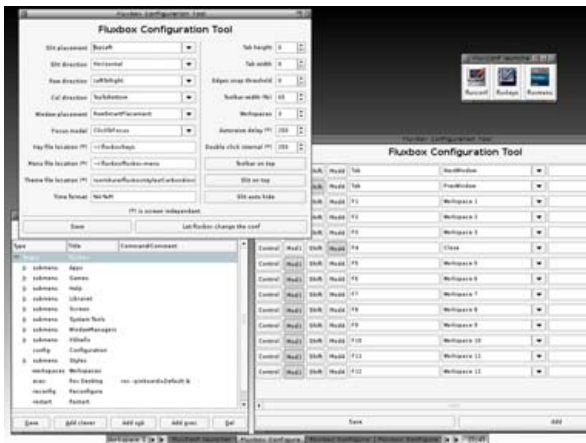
Fluxbox Configuration Tool

Fluxbox Configuration Tool

Slit placement BottomLeft
Slit direction Horizontal
Row direction LeftToRight
Col direction TopToBottom
Window placement RowSmartPlacement
Focus model ClickToFocus
Key file location (*) ~/.fluxbox/keys
Menu file location (*) ~/.fluxbox/fluxbox-menu
Theme file location (*) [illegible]
Time format %H:%M

Tab height 0
Tab width 0
Edges snap threshold 0
Toolbar width (%) 65
Workspaces 12
Autoraise delay (*) 250
Double click interval (*) 250

Toolbar on top
Slit on top
Slit auto hide

(*) is screen independant.

Save
Let fluxbox change the conf

Type Title Command/Comment
begin Fluxbox
submenu Apps
submenu Games
submenu Help
submenu Libraries
submenu Screen
submenu System Tools
submenu WindowManagers
submenu X-Shells
config Configuration
submenu Styles
workspaces Workspaces
exec Rox Desktop rox -pinboard=Default &
reconfig Reconfigure
restart Restart

Save
Add closer
Add sub
Add proc
Del

fluxconf launcher
fluxconf fluxkeys fluxmenu

Fluxbox Configuration Tool

Fluxbox Configuration Tool

| | | | | | |
|---|---|---|---|---|---|
| | Shift | Mod4 | Tab | NextWindow | |
| | Shift | Mod4 | Tab | PrevWindow | |
| | Shift | Mod4 | F1 | Workspace 1 | |
| | Shift | Mod4 | F2 | Workspace 2 | |
| | Shift | Mod4 | F3 | Workspace 3 | |
| Control | Mod1 | Shift | Mod4 | F4 | Close |
| Control | Mod1 | Shift | Mod4 | F5 | Workspace 5 |
| Control | Mod1 | Shift | Mod4 | F6 | Workspace 6 |
| Control | Mod1 | Shift | Mod4 | F7 | Workspace 7 |
| Control | Mod1 | Shift | Mod4 | F8 | Workspace 8 |
| Control | Mod1 | Shift | Mod4 | F9 | Workspace 9 |
| Control | Mod1 | Shift | Mod4 | F10 | Workspace 10 |
| Control | Mod1 | Shift | Mod4 | F11 | Workspace 11 |
| Control | Mod1 | Shift | Mod4 | F12 | Workspace 12 |

Save
Add

Workspace 1 fluxconf launcher Fluxbox Configure Fluxbox Configur Fluxbox Configur 09:45